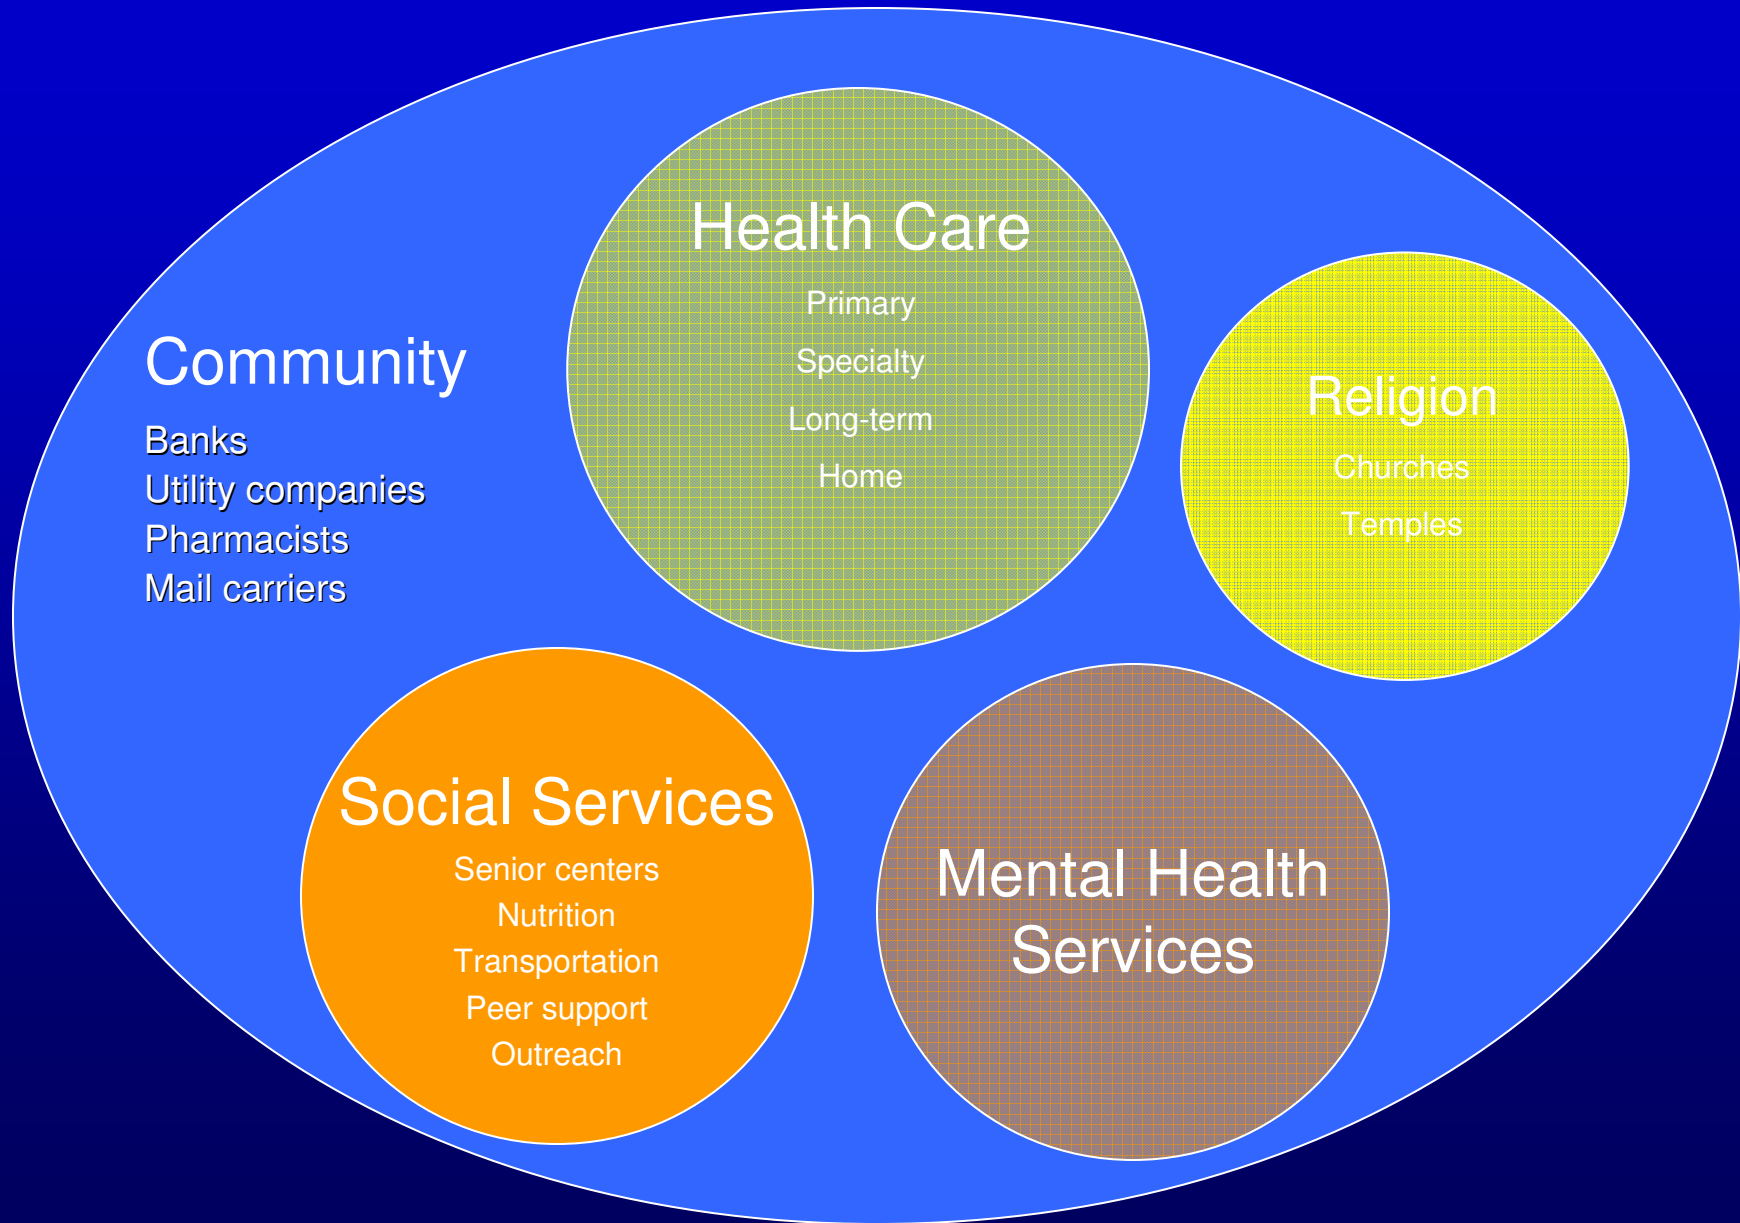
Health Care

Primary

Specialty

Long-term

Home

Community

Banks
Utility companies
Pharmacists
Mail carriers

Religion

Churches

Temples

Social Services

Senior centers
Nutrition
Transportation
Peer support
Outreach

Mental Health Services